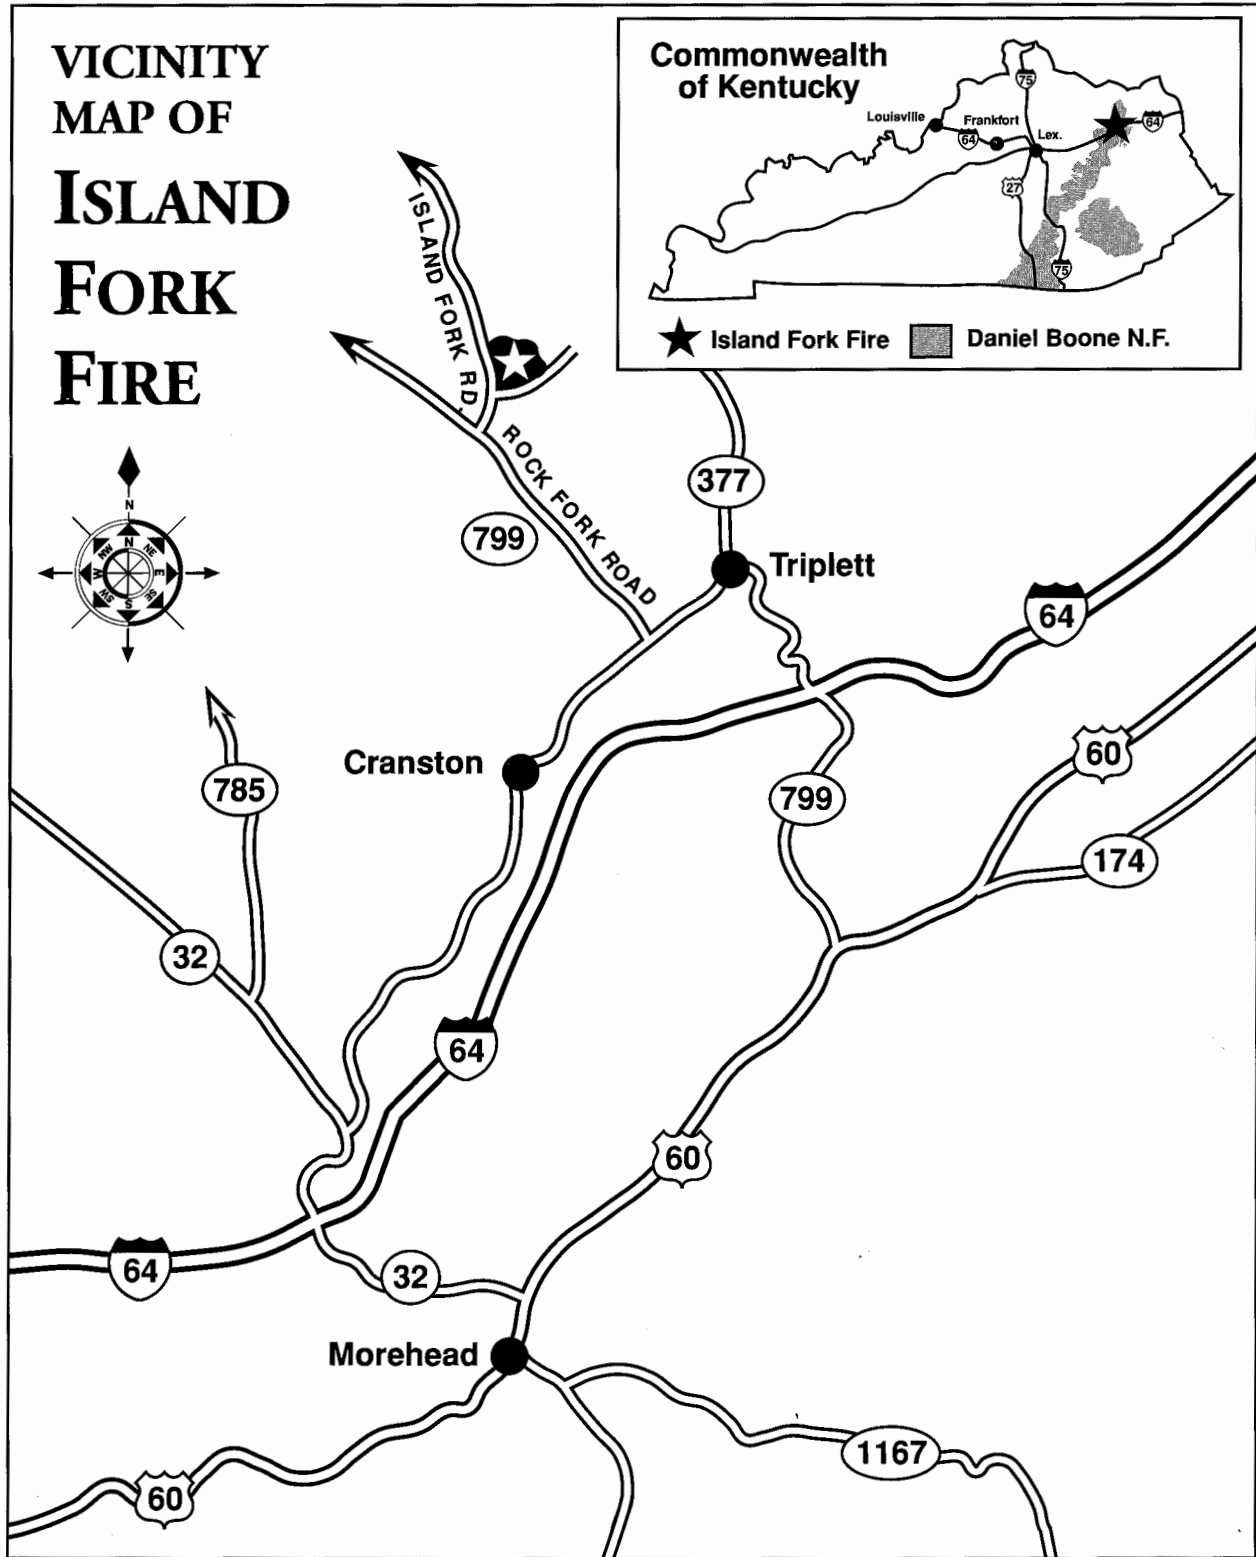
VICINITY MAP OF ISLAND FORK FIRE

Commonwealth of Kentucky

75

Louisville

Frankfort

64

Lex.

64

27

75

Island Fork Fire

Daniel Boone N.F.

ISLAND FORK RD.

ROCK FORK ROAD

N

N

NE

E

SE

S

SW

W

NW

377

799

Triplett

64

Cranston

785

799

60

174

32

64

60

64

32

Morehead

1167

60